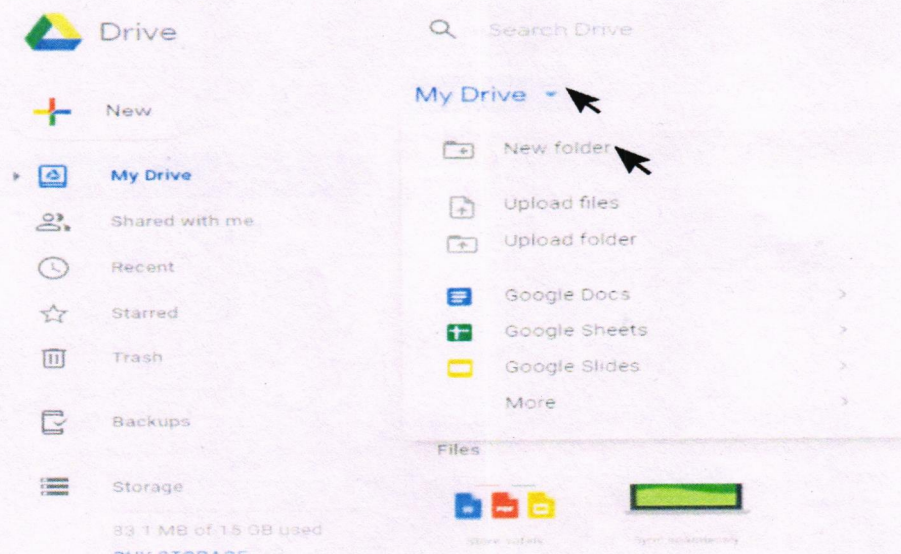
Drive

Search Drive

New

My Drive

Shared with me

Recent

Starred

Trash

Backups

Storage

83.1 MB of 15 GB used

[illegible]

My Drive

New folder

Upload files

Upload folder

Google Docs

Google Sheets

Google Slides

More

Files

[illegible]

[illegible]